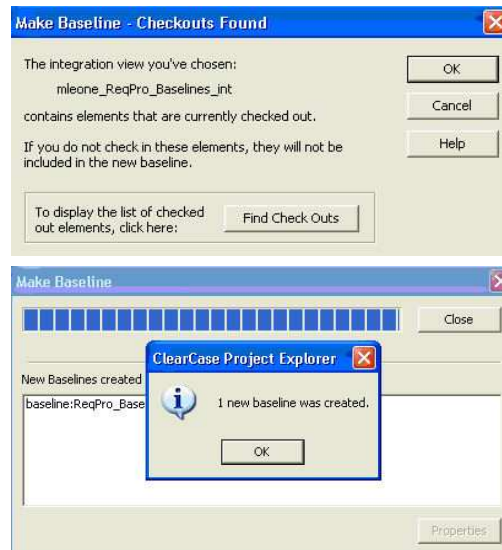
Make Baseline - Checkouts Found

The integration view you've chosen:

mleone_ReqPro_Baselines_int

contains elements that are currently checked out.

If you do not check in these elements, they will not be included in the new baseline.

To display the list of checked out elements, click here:

Find Check Outs

OK

Cancel

Help

Make Baseline

Close

New Baselines created

baseline:ReqPro_Base

Properties

ClearCase Project Explorer

1 new baseline was created.

OK